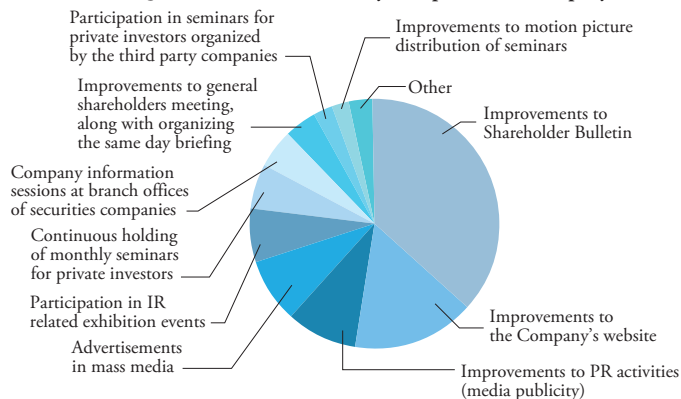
Participation in seminars for private investors organized by the third party companies

Improvements to motion picture distribution of seminars

Other

Improvements to general shareholders meeting, along with organizing the same day briefing

Improvements to Shareholder Bulletin

Company information sessions at branch offices of securities companies

Continuous holding of monthly seminars for private investors

Participation in IR related exhibition events

Improvements to the Company's website

Advertisements in mass media

Improvements to PR activities (media publicity)